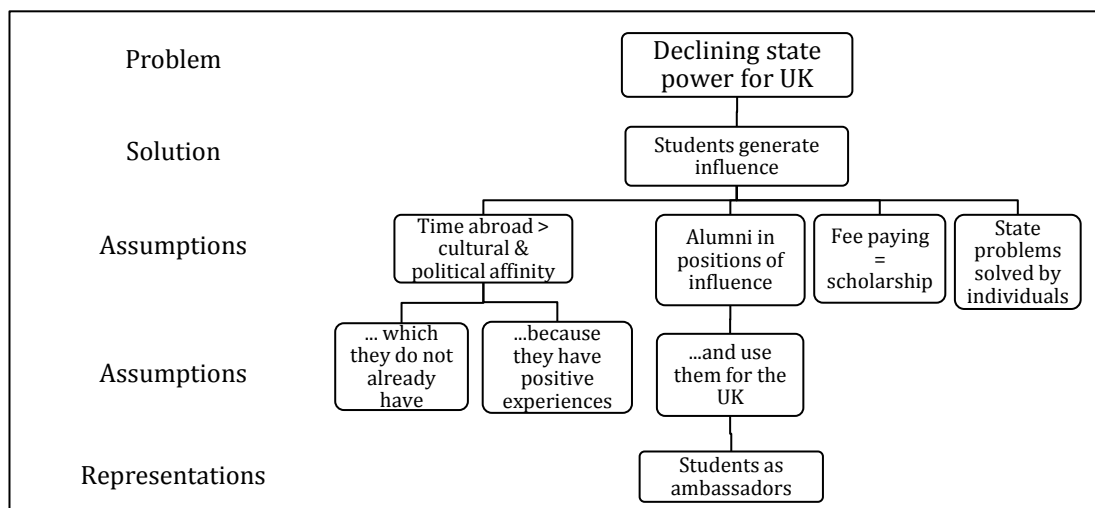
Problem

Declining state power for UK

Solution

Students generate influence

Assumptions

Time abroad > cultural & political affinity

Alumni in positions of influence

Fee paying = scholarship

State problems solved by individuals

Assumptions

... which they do not already have

...because they have positive experiences

...and use them for the UK

Representations

Students as ambassadors